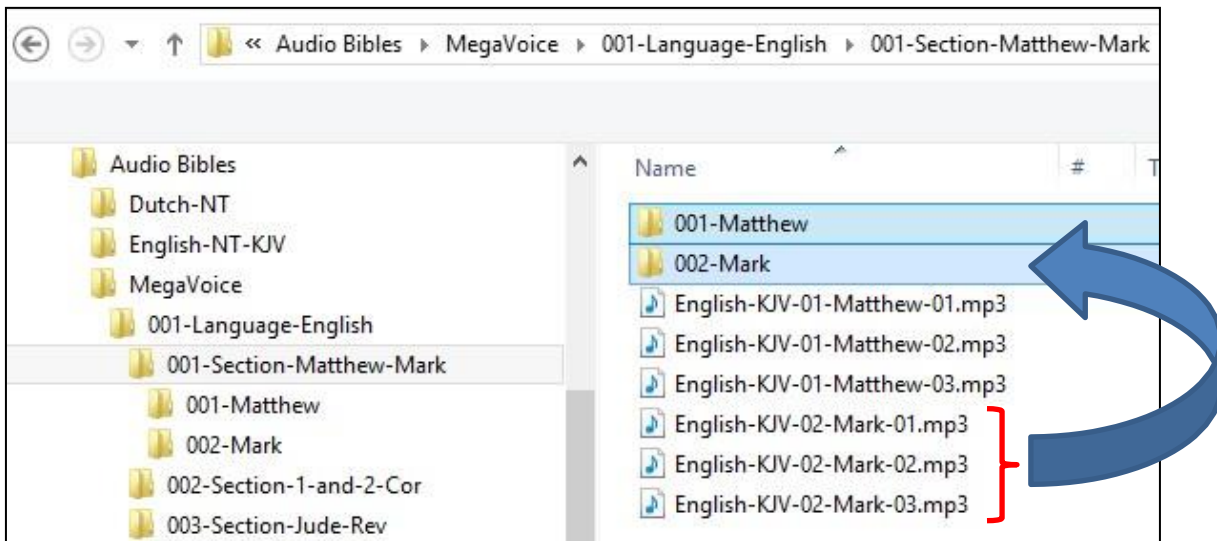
« Audio Bibles ▸ MegaVoice ▸ 001-Language-English ▸ 001-Section-Matthew-Mark

Audio Bibles
Dutch-NT
English-NT-KJV
MegaVoice
001-Language-English
001-Section-Matthew-Mark
001-Matthew
002-Mark
002-Section-1-and-2-Cor
003-Section-Jude-Rev

| Name | # | T |
|---|---|---|
| 001-Matthew | | |
| 002-Mark | | |
| English-KJV-01-Matthew-01.mp3 | | |
| English-KJV-01-Matthew-02.mp3 | | |
| English-KJV-01-Matthew-03.mp3 | | |
| English-KJV-02-Mark-01.mp3 | | |
| English-KJV-02-Mark-02.mp3 | | |
| English-KJV-02-Mark-03.mp3 | | |